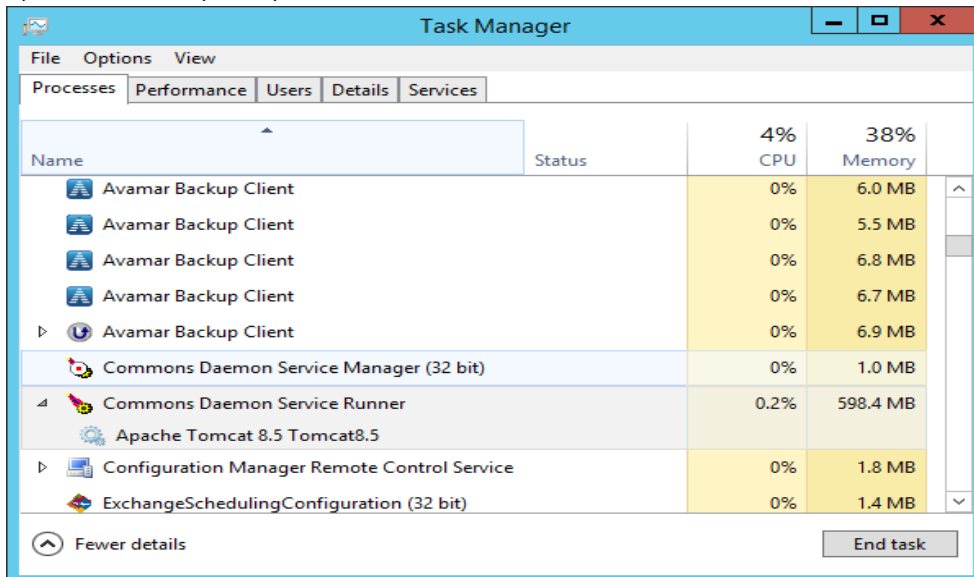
Task Manager

File Options View

Processes | Performance | Users | Details | Services

| Name | Status | 4% CPU | 38% Memory |
|---|---|---|---|
| Avamar Backup Client | | 0% | 6.0 MB |
| Avamar Backup Client | | 0% | 5.5 MB |
| Avamar Backup Client | | 0% | 6.8 MB |
| Avamar Backup Client | | 0% | 6.7 MB |
| Avamar Backup Client | | 0% | 6.9 MB |
| Commons Daemon Service Manager (32 bit) | | 0% | 1.0 MB |
| Commons Daemon Service Runner | | 0.2% | 598.4 MB |
| Apache Tomcat 8.5 Tomcat8.5 | | | |
| Configuration Manager Remote Control Service | | 0% | 1.8 MB |
| ExchangeSchedulingConfiguration (32 bit) | | 0% | 1.4 MB |

Fewer details

End task